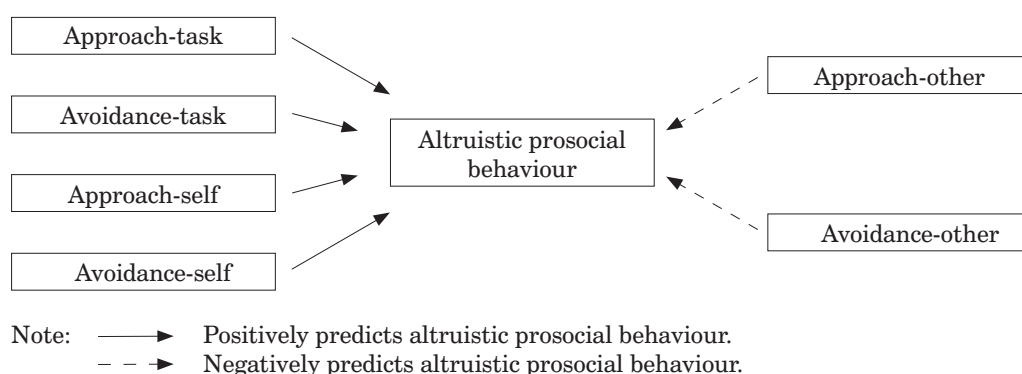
Approach-task

Avoidance-task

Approach-self

Avoidance-self

Altruistic prosocial behaviour

Approach-other

Avoidance-other

Note: Positively predicts altruistic prosocial behaviour.
Negatively predicts altruistic prosocial behaviour.